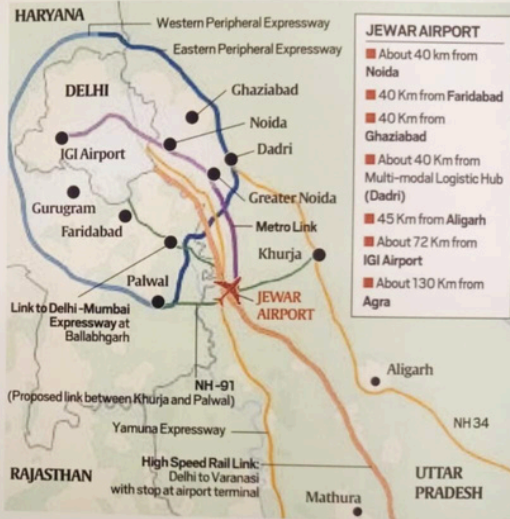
HARYANA
Western Peripheral Expressway
Eastern Peripheral Expressway
DELHI
Ghaziabad
Noida
IGI Airport
Dadri
Gurugram
Greater Noida
Faridabad
Metro Link
Khurja
Palwal
JEWAR AIRPORT
Link to Delhi-Mumbai Expressway at Ballabhgarh
NH-91
(Proposed link between Khurja and Palwal)
Aligarh
NH 34
Yamuna Expressway
RAJASTHAN
High Speed Rail Link: Delhi to Varanasi with stop at airport terminal
UTTAR PRADESH
Mathura

JEWAR AIRPORT
About 40 km from Noida
40 Km from Faridabad
40 Km from Ghaziabad
About 40 Km from Multi-modal Logistic Hub (Dadri)
45 Km from Aligarh
About 72 Km from IGI Airport
About 130 Km from Agra